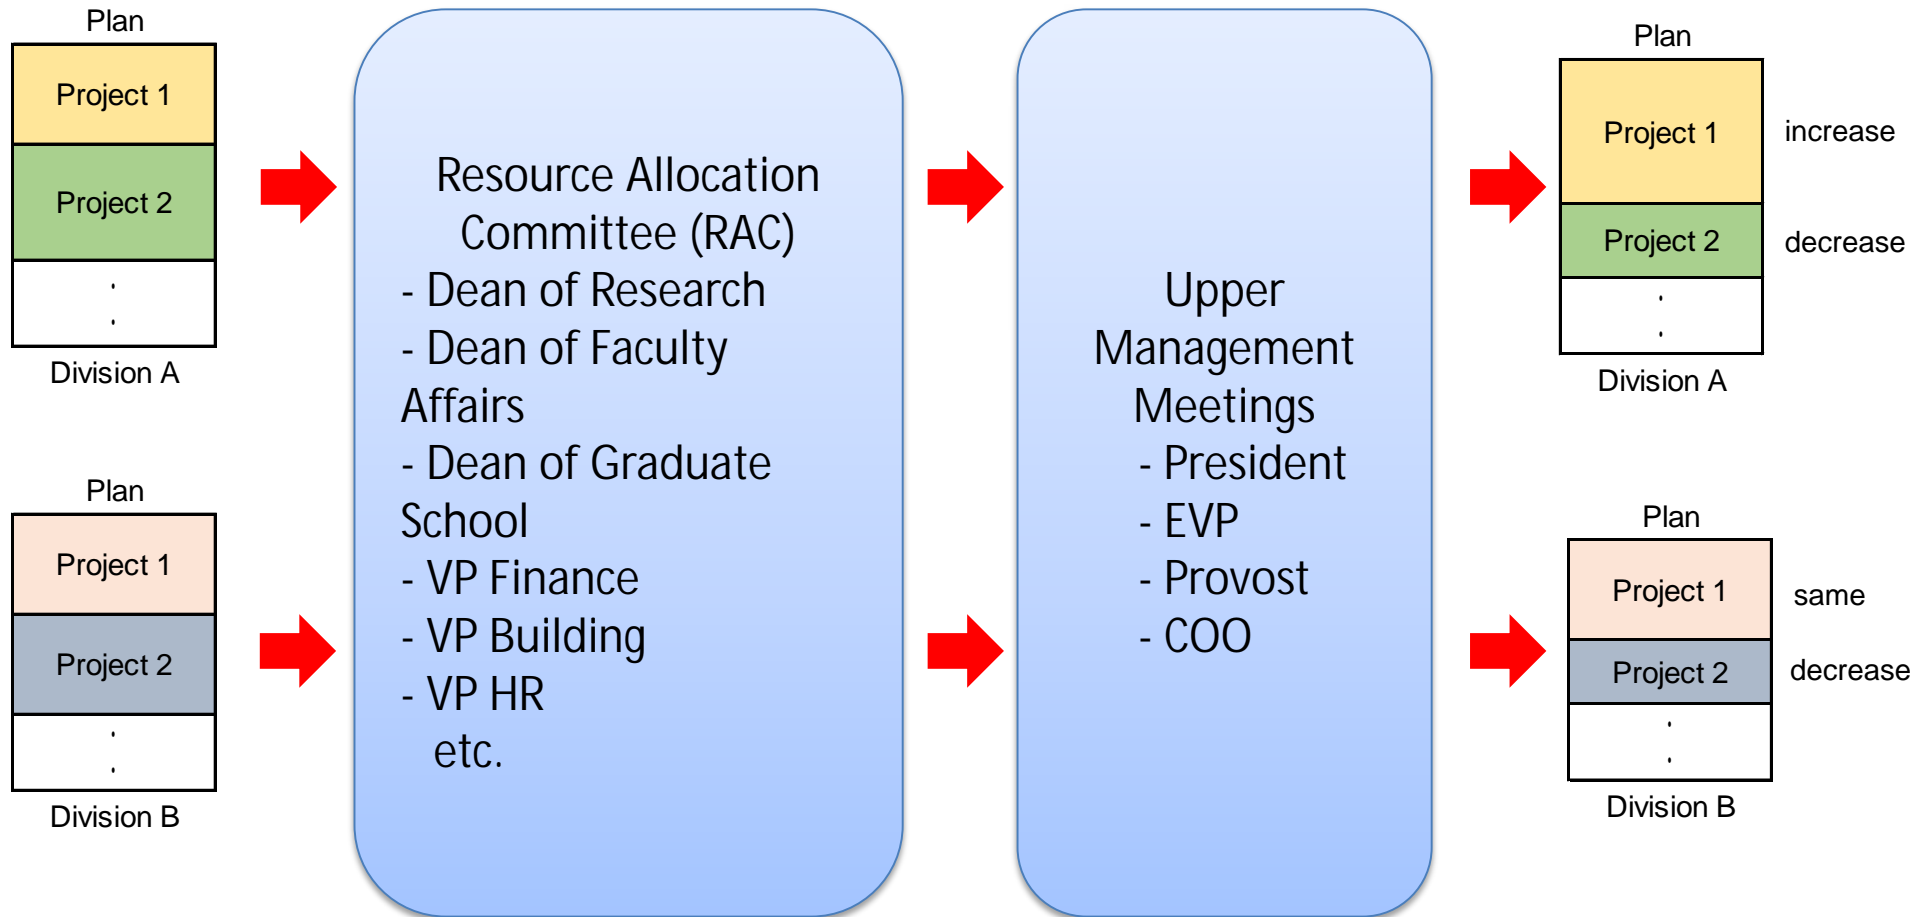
Plan

Project 1

Project 2

.
.

Division A

Plan

Project 1

Project 2

.
.

Division B

Resource Allocation Committee (RAC)
- Dean of Research
- Dean of Faculty Affairs
- Dean of Graduate School
- VP Finance
- VP Building
- VP HR
etc.

Upper Management Meetings
- President
- EVP
- Provost
- COO

Plan

Project 1 increase

Project 2 decrease

.
.

Division A

Plan

Project 1 same

Project 2 decrease

.
.

Division B